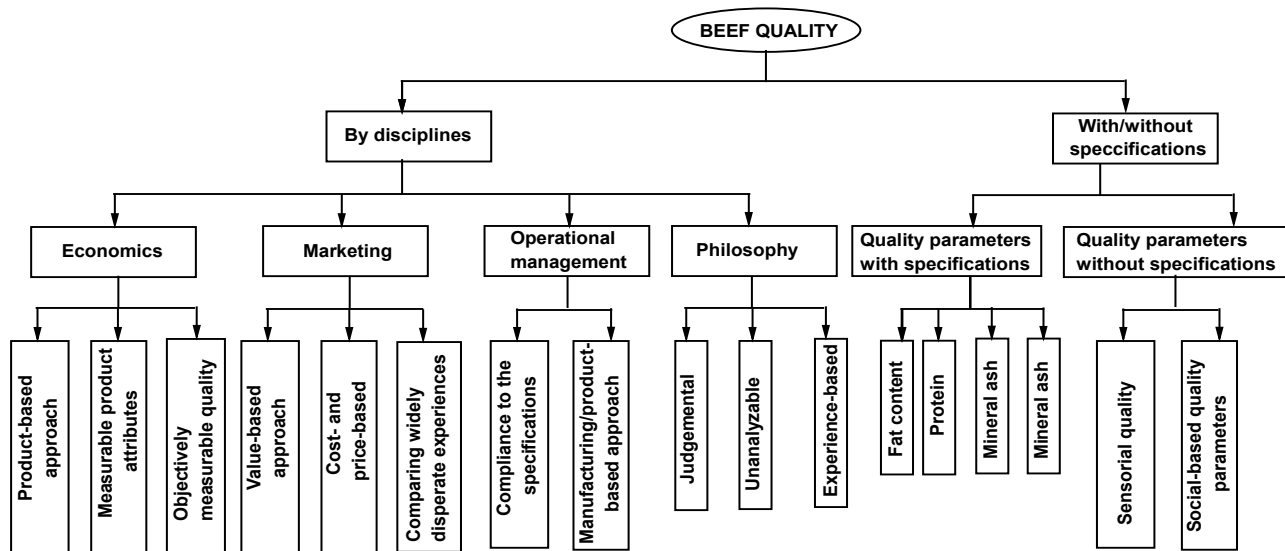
BEEF QUALITY

By disciplines

With/without speccifications

Economics

Marketing

Operational management

Philosophy

Quality parameters with specifications

Quality parameters without specifications

Product-based approach

Measurable product attributes

Objectively measurable quality

Value-based approach

Cost- and price-based

Comparing widely disperate experiences

Compliance to the specifications

Manufacturing/product-based approach

Judgemental

Unanalyzable

Experience-based

Fat content

Protein

Mineral ash

Mineral ash

Sensorial quality

Social-based quality parameters